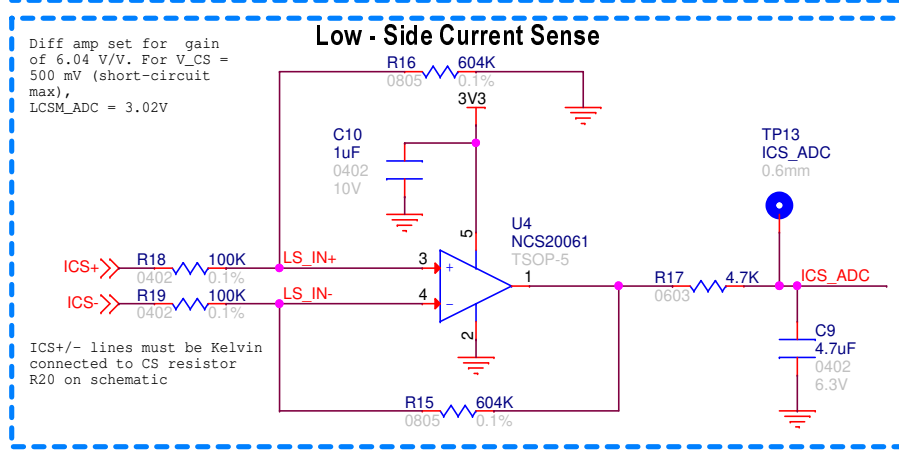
Low - Side Current Sense

Diff amp set for gain of 6.04 V/V. For V_CS = 500 mV (short-circuit max), LCSM_ADC = 3.02V

R16 604K
0805 0.1%

3V3

C10
1uF
0402
10V

TP13
ICS_ADC
0.6mm

U4
NCS20061
TSOP-5

5

ICS+
R18 100K
0402 0.1%
LS_IN+
3
+

ICS-
R19 100K
0402 0.1%
LS_IN-
4
−

1

R17 4.7K
0603
ICS_ADC

2

C9
4.7uF
0402
6.3V

ICS+/- lines must be Kelvin connected to CS resistor R20 on schematic

R15 604K
0805 0.1%